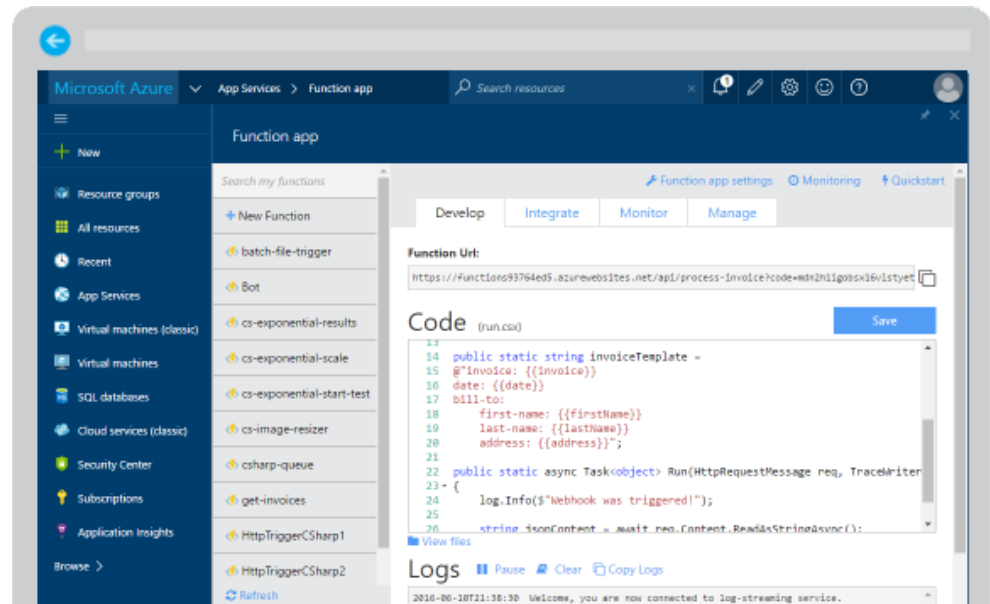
Microsoft Azure App Services > Function app Search resources

Function app

New

Resource groups

All resources

Recent

App Services

Virtual machines (classic)

Virtual machines

SQL databases

Cloud services (classic)

Security Center

Subscriptions

Application Insights

Browse >

Search my functions

+ New Function

batch-file-trigger

Bot

cs-exponential-results

cs-exponential-scale

cs-exponential-start-test

cs-image-resizer

csharp-queue

get-invoices

HttpTriggerCSharp1

HttpTriggerCSharp2

Refresh

Function app settings Monitoring Quickstart

Develop Integrate Monitor Manage

Function Url:

https://functions93764ed5.azurewebsites.net/api/process-invoice?code=md42h11gobsx16vlstyet

Code (run.csx)

Save

13
14 public static string invoiceTemplate =
15 @"invoice: {{invoice}}
16 date: {{date}}
17 bill-to:
18 first-name: {{firstName}}
19 last-name: {{lastName}}
20 address: {{address}}";
21
22 public static async Task<object> Run(HttpRequestMessage req, TraceWriter
23 {
24 log.Info($"Webhook was triggered!");
25
26 string jsonContent = await req.Content.ReadAsStringAsync();

View files

Logs Pause Clear Copy Logs

2016-06-10T21:38:30 Welcome, you are now connected to log-streaming service.